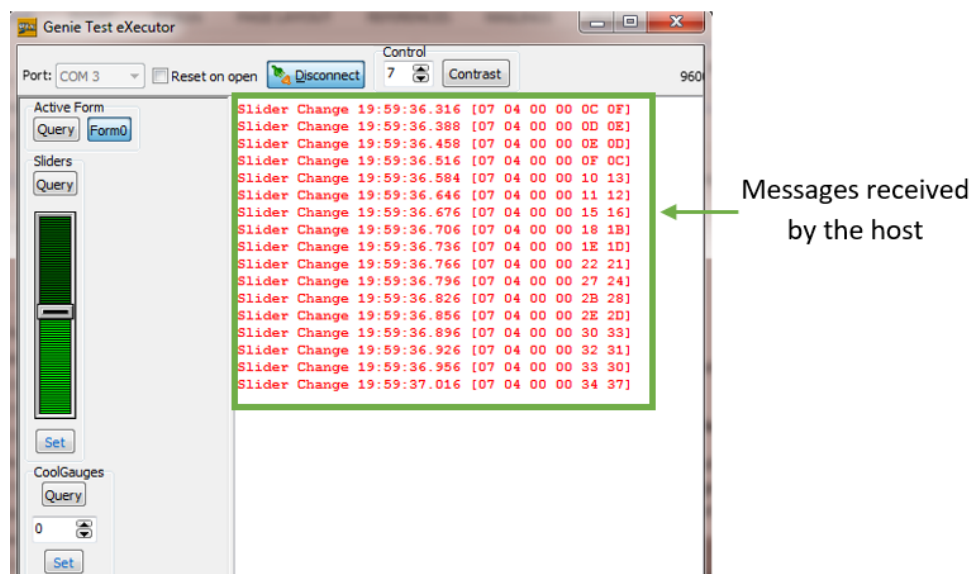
Genie Test eXecutor

Port: COM 3
Reset on open
Disconnect
Control
7
Contrast
960

Active Form
Query
Form0

Sliders
Query

Set

CoolGauges
Query
0
Set

Slider Change 19:59:36.316 [07 04 00 00 0C 0F]
Slider Change 19:59:36.388 [07 04 00 00 0D 0E]
Slider Change 19:59:36.458 [07 04 00 00 0E 0D]
Slider Change 19:59:36.516 [07 04 00 00 0F 0C]
Slider Change 19:59:36.584 [07 04 00 00 10 13]
Slider Change 19:59:36.646 [07 04 00 00 11 12]
Slider Change 19:59:36.676 [07 04 00 00 15 16]
Slider Change 19:59:36.706 [07 04 00 00 18 1B]
Slider Change 19:59:36.736 [07 04 00 00 1E 1D]
Slider Change 19:59:36.766 [07 04 00 00 22 21]
Slider Change 19:59:36.796 [07 04 00 00 27 24]
Slider Change 19:59:36.826 [07 04 00 00 2B 28]
Slider Change 19:59:36.856 [07 04 00 00 2E 2D]
Slider Change 19:59:36.896 [07 04 00 00 30 33]
Slider Change 19:59:36.926 [07 04 00 00 32 31]
Slider Change 19:59:36.956 [07 04 00 00 33 30]
Slider Change 19:59:37.016 [07 04 00 00 34 37]

Messages received by the host